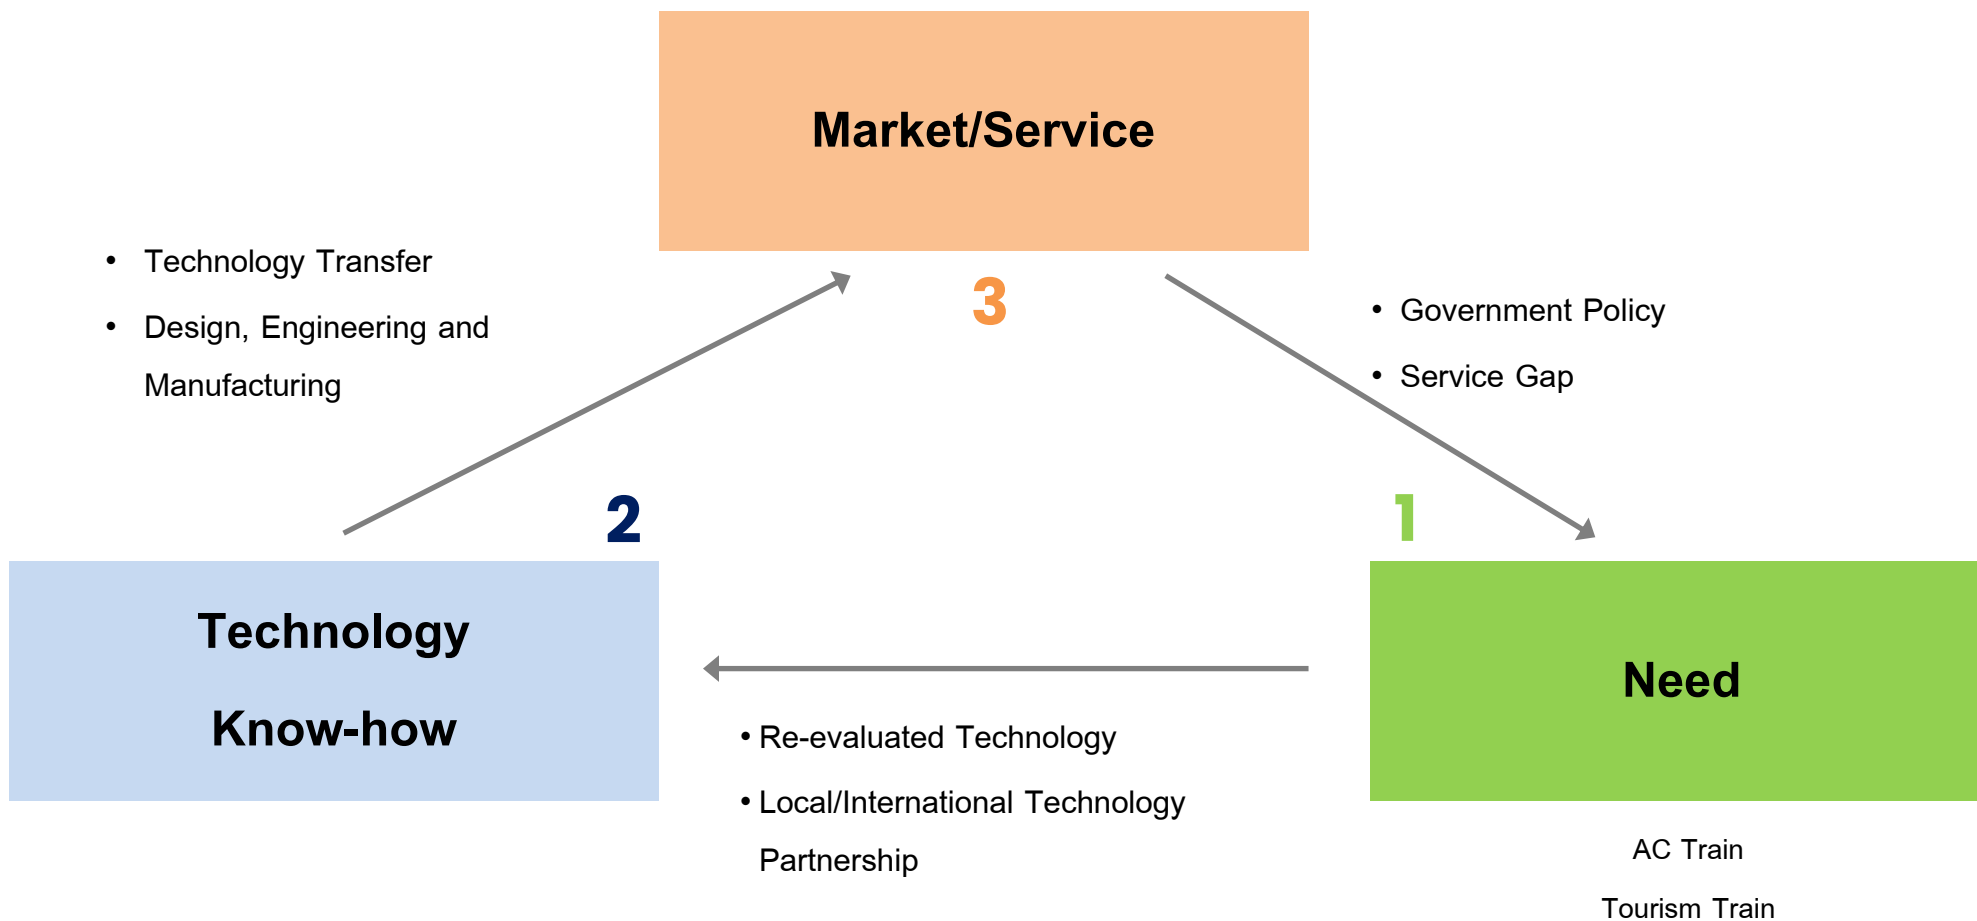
Market/Service

3

• Technology Transfer

• Design, Engineering and Manufacturing

• Government Policy

• Service Gap

2

1

Technology

Know-how

Need

• Re-evaluated Technology

• Local/International Technology Partnership

AC Train

Tourism Train